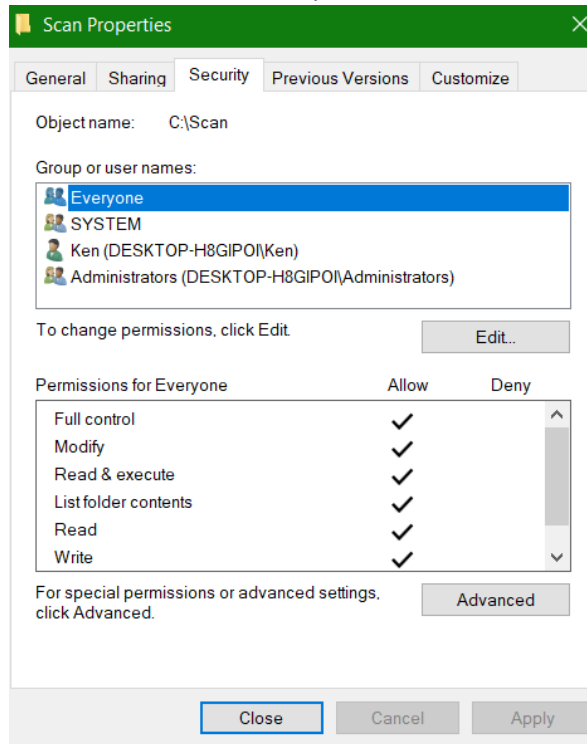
Scan Properties

General | Sharing | Security | Previous Versions | Customize

Object name: C:\Scan

Group or user names:

Everyone
SYSTEM
Ken (DESKTOP-H8GIPOI\Ken)
Administrators (DESKTOP-H8GIPOI\Administrators)

To change permissions, click Edit.

Edit...

| Permissions for Everyone | Allow | Deny |
|---|---|---|
| Full control | ✓ | |
| Modify | ✓ | |
| Read & execute | ✓ | |
| List folder contents | ✓ | |
| Read | ✓ | |
| Write | ✓ | |

For special permissions or advanced settings, click Advanced.

Advanced

Close | Cancel | Apply